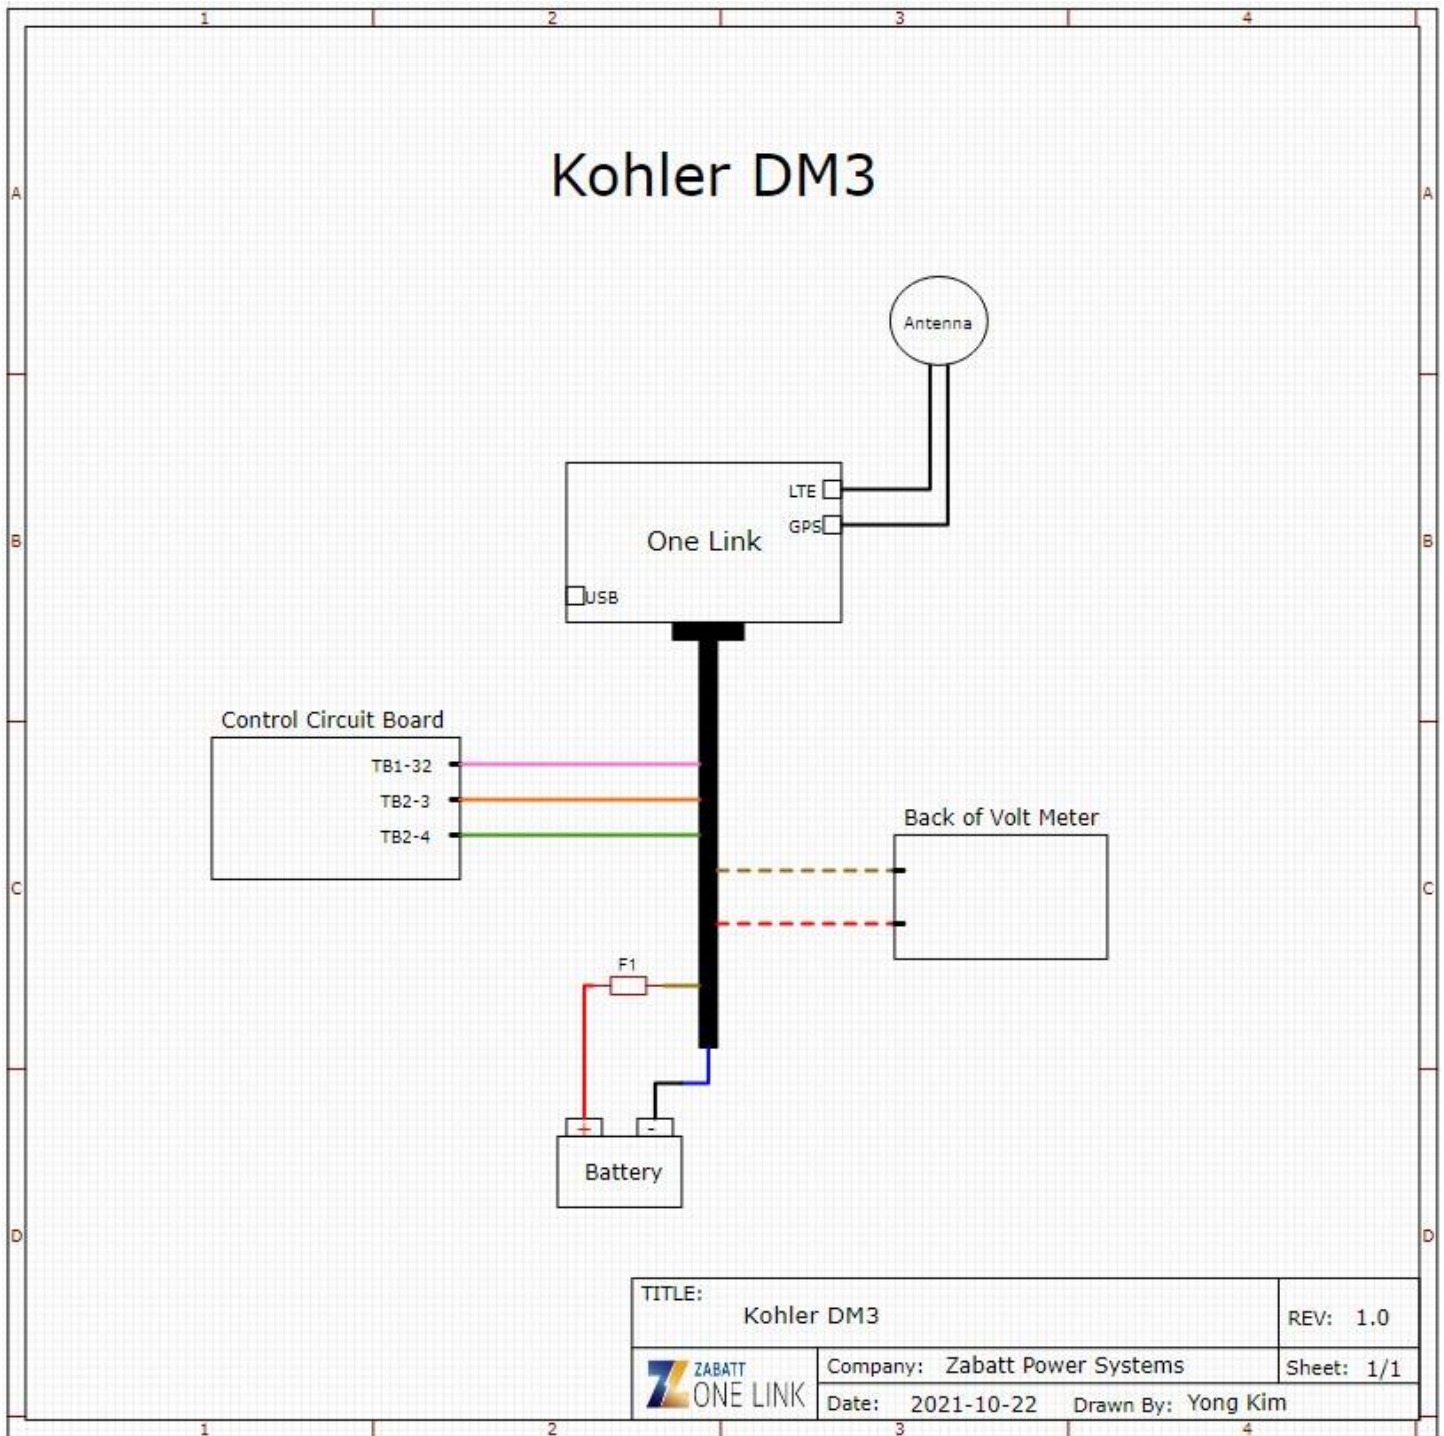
1 2 3 4

A A

B B

C C

D D

Kohler DM3

Antenna

LTE
GPS
One Link
USB

Control Circuit Board
TB1-32
TB2-3
TB2-4

Back of Volt Meter

F1

+ -
Battery

TITLE:
Kohler DM3

REV: 1.0

ZABATT ONE LINK

Company: Zabatt Power Systems

Sheet: 1/1

Date: 2021-10-22 Drawn By: Yong Kim

1 2 3 4